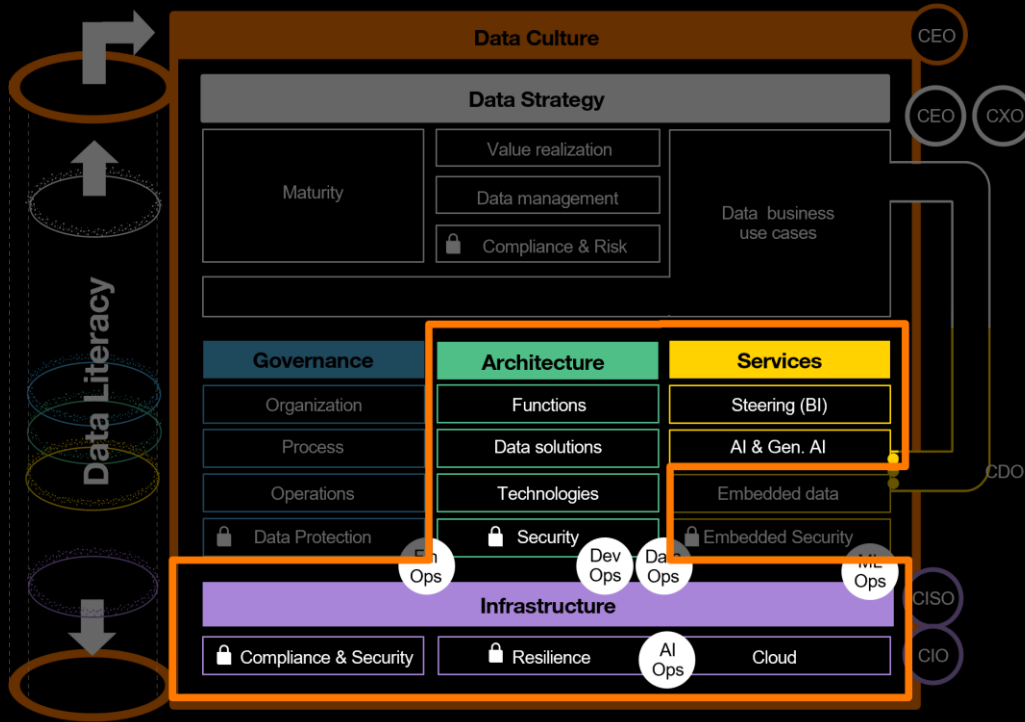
Data Culture

CEO

Data Strategy

CEO CXO

Maturity

Value realization

Data management

Compliance & Risk

Data business use cases

Data Literacy

Governance

Organization

Process

Operations

Data Protection

Architecture

Functions

Data solutions

Technologies

Security

Services

Steering (BI)

AI & Gen. AI

Embedded data

Embedded Security

CDO

Fin Ops

Dev Ops

Data Ops

ML Ops

Infrastructure

CISO

Compliance & Security

Resilience

AI Ops

Cloud

CIO